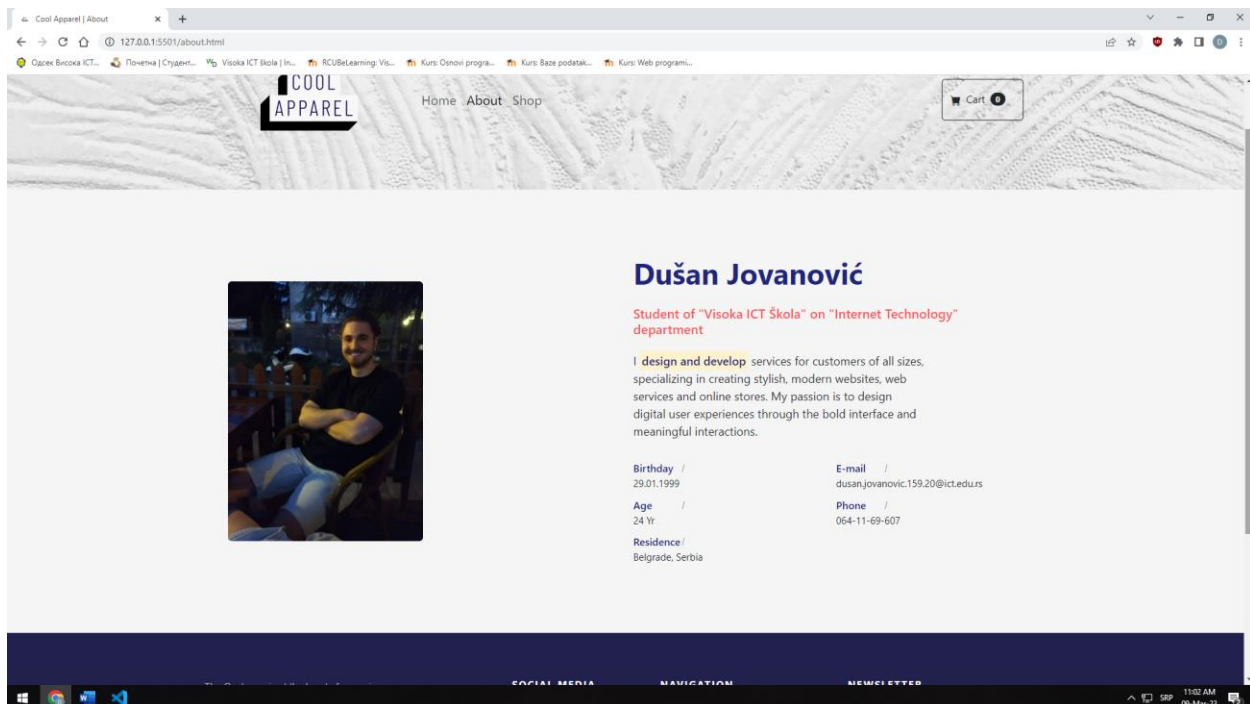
Cool Apparel | About

127.0.0.1:5501/about.html

Одсек Висока ICT... Почетна | Студент... Visoka ICT škola | In... RCUBeLearning: Vis... Kurs: Osnovi progra... Kurs: Baze podatak... Kurs: Web programi...

COOL APPAREL

Home About Shop

Cart 0

Dušan Jovanović

Student of "Visoka ICT Škola" on "Internet Technology" department

I design and develop services for customers of all sizes, specializing in creating stylish, modern websites, web services and online stores. My passion is to design digital user experiences through the bold interface and meaningful interactions.

Birthday /
29.01.1999

E-mail /
dusan.jovanovic.159.20@ict.edu.rs

Age /
24 Yr

Phone /
064-11-69-607

Residence /
Belgrade, Serbia

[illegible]

SOCIAL MEDIA

NAVIGATION

NEWSLETTER

SRP 11:02 AM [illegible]